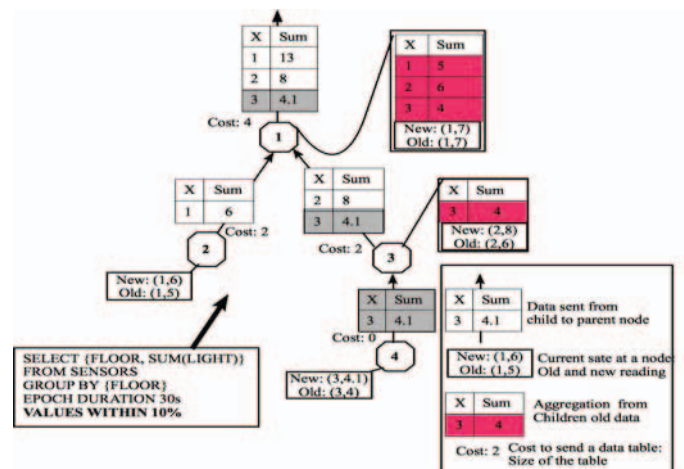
| X | Sum |
|---|---|
| 1 | 13 |
| 2 | 8 |
| 3 | 4.1 |

Cost: 4

1

| X | Sum |
|---|---|
| 1 | 5 |
| 2 | 6 |
| 3 | 4 |

New: (1,7)
Old: (1,7)

| X | Sum |
|---|---|
| 1 | 6 |

Cost: 2

2

New: (1,6)
Old: (1,5)

| X | Sum |
|---|---|
| 2 | 8 |
| 3 | 4.1 |

Cost: 2

| X | Sum |
|---|---|
| 3 | 4 |

New: (2,8)
Old: (2,6)

3

| X | Sum |
|---|---|
| 3 | 4.1 |

Cost: 0

4

New: (3,4.1)
Old: (3,4)

SELECT {FLOOR, SUM(LIGHT)}
FROM SENSORS
GROUP BY {FLOOR}
EPOCH DURATION 30s
VALUES WITHIN 10%

| X | Sum |
|---|---|
| 3 | 4.1 |

Data sent from child to parent node

New: (1,6)
Old: (1,5)

Current sate at a node: Old and new reading

| X | Sum |
|---|---|
| 3 | 4 |

Aggregation from Children old data

Cost: 2 Cost to send a data table: Size of the table